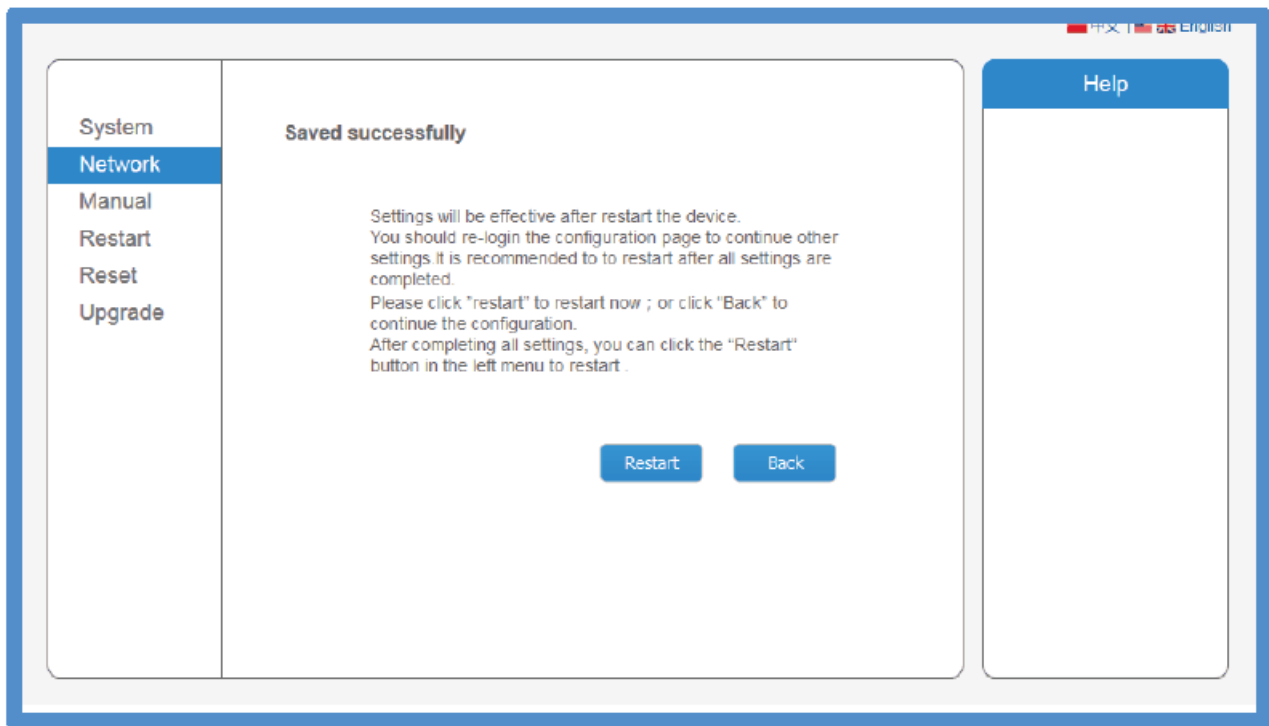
中文 | English

System
Network
Manual
Restart
Reset
Upgrade

Saved successfully

Settings will be effective after restart the device.
You should re-login the configuration page to continue other settings.It is recommended to to restart after all settings are completed.
Please click "restart" to restart now ; or click "Back" to continue the configuration.
After completing all settings, you can click the "Restart" button in the left menu to restart .

Restart
Back

Help